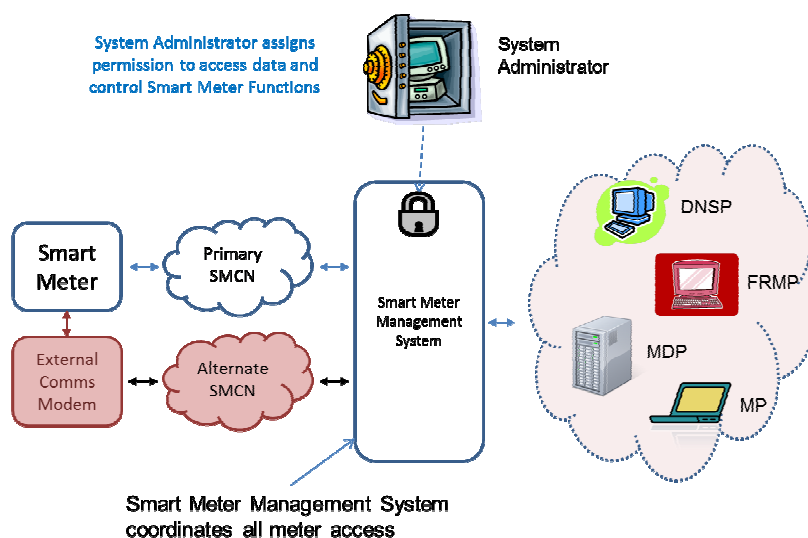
System Administrator assigns permission to access data and control Smart Meter Functions

System Administrator

Smart Meter

Primary SMCN

External Comms Modem

Alternate SMCN

Smart Meter Management System

DNSP

FRMP

MDP

MP

Smart Meter Management System coordinates all meter access